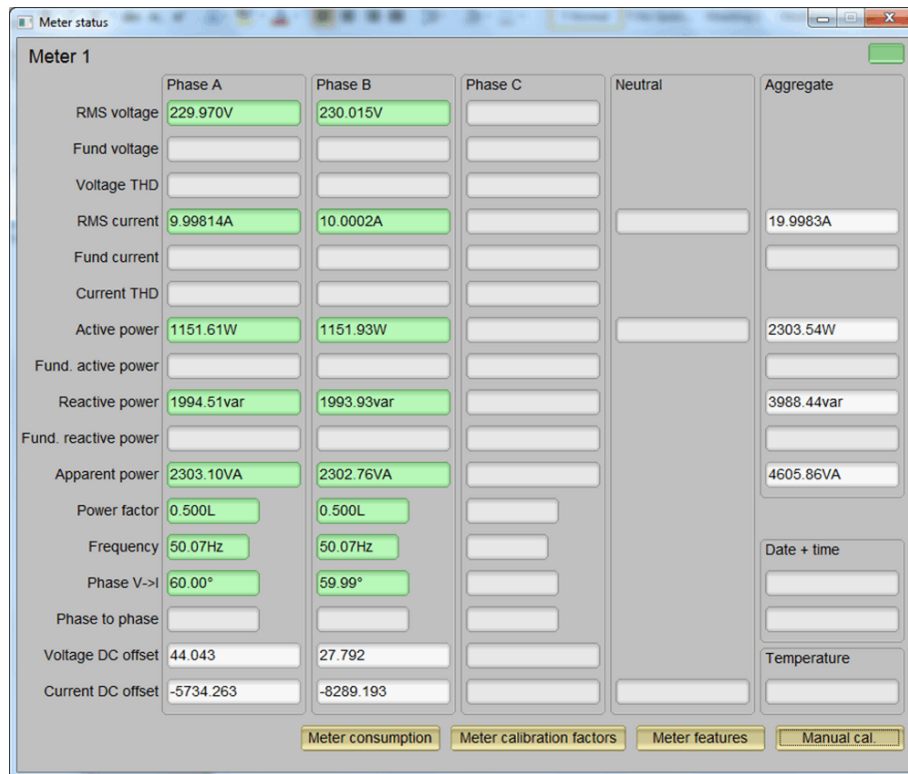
Meter status

Meter 1

| | Phase A | Phase B | Phase C | Neutral | Aggregate |
|---|---|---|---|---|---|
| RMS voltage | 229.970V | 230.015V | | | |
| Fund voltage | | | | | |
| Voltage THD | | | | | |
| RMS current | 9.99814A | 10.0002A | | | 19.9983A |
| Fund current | | | | | |
| Current THD | | | | | |
| Active power | 1151.61W | 1151.93W | | | 2303.54W |
| Fund. active power | | | | | |
| Reactive power | 1994.51var | 1993.93var | | | 3988.44var |
| Fund. reactive power | | | | | |
| Apparent power | 2303.10VA | 2302.76VA | | | 4605.86VA |
| Power factor | 0.500L | 0.500L | | | |
| Frequency | 50.07Hz | 50.07Hz | | | |
| Phase V->I | 60.00° | 59.99° | | | |
| Phase to phase | | | | | |
| Voltage DC offset | 44.043 | 27.792 | | | |
| Current DC offset | -5734.263 | -8289.193 | | | |

Date + time

Temperature

Meter consumption | Meter calibration factors | Meter features | Manual cal.